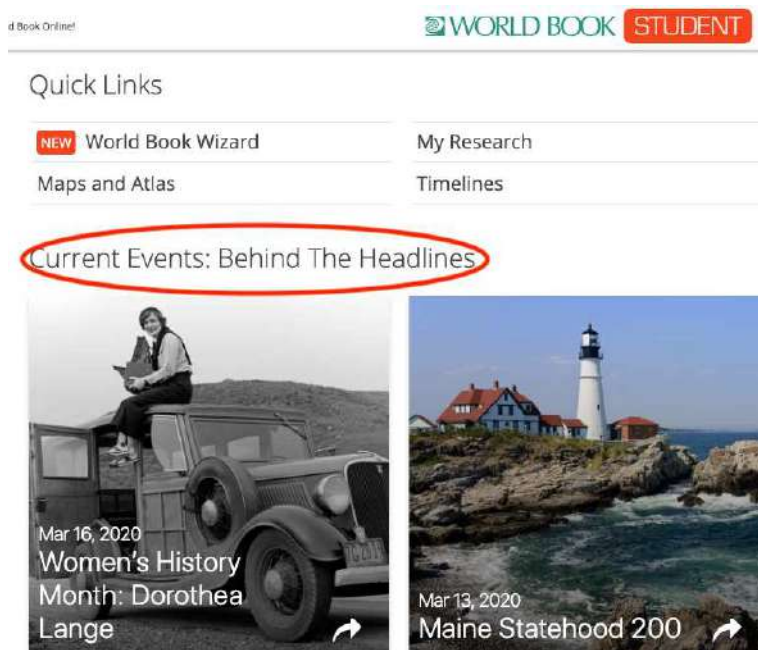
d Book Online!

WORLD BOOK STUDENT

Quick Links

NEW World Book Wizard

My Research

Maps and Atlas

Timelines

Current Events: Behind The Headlines

7C 21

Mar 16, 2020
Women's History Month: Dorothea Lange

Mar 13, 2020
Maine Statehood 200